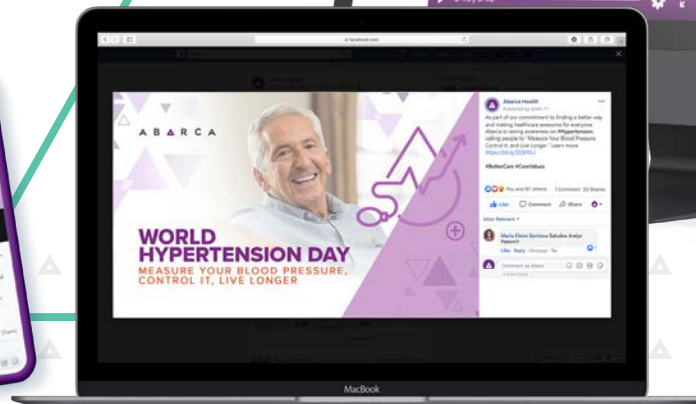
facebook.com

ABARCA

WORLD HYPERTENSION DAY
MEASURE YOUR BLOOD PRESSURE, CONTROL IT, LIVE LONGER

Abarca Health

As part of our commitment to finding a better way and making healthcare awesome for everyone, Abarca is raising awareness on #Hypertension, calling people to "Measure Your Blood Pressure, Control It, and Live Longer." Learn more: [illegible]

#BetterCare #CoreValues

You and 67 others 1 Comment 20 Shares

Like Comment Share

Most Relevant

María Elena Santana Saludos Analyz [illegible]

Like Reply Message

Comment as Abarc

MacBook